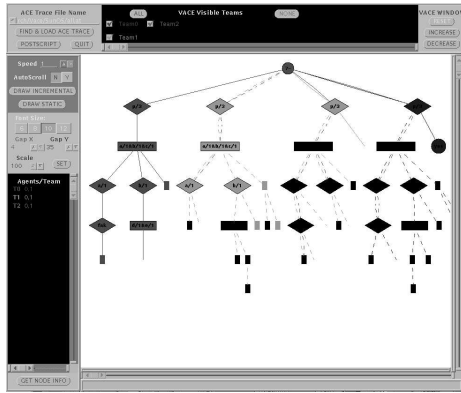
ACE Trace File Name

FIND & LOAD ACE TRACE

POSTSCRIPT

QUIT

ALL

VACE Visible Teams

NONE

Team0

Team2

Team1

VACE WINDOW

INCREASE

DECREASE

Speed

AutoScroll

N

Y

DRAW INCREMENTAL

DRAW STATIC

Text Size

Gap X

Gap Y

4

35

Scale

100

SET

Agents/Team

T0 0,1

T1 0,1

T2 0,1

GET NODE INFO

p/0

p/2

p/2

p/2

a/169/161/1

a/169/161/1

a/1

b/1

a/1

b/1

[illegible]

a/166/1

p/0